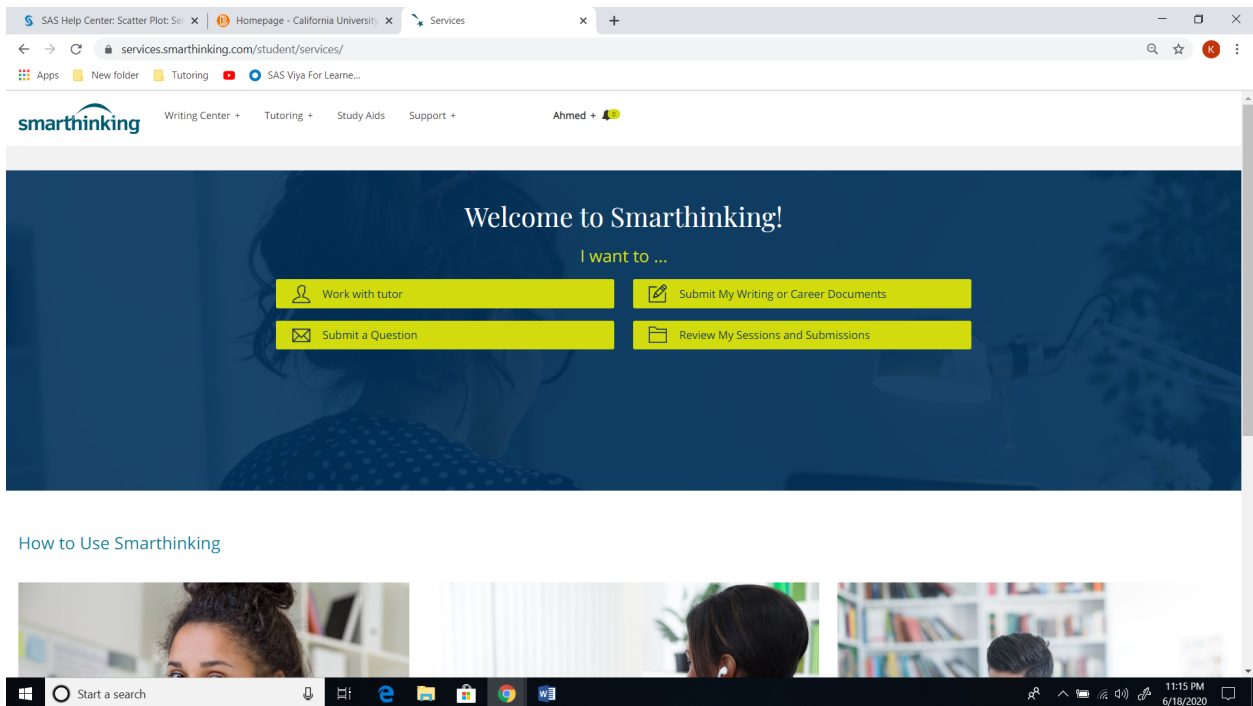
SAS Help Center: Scatter Plot: Se ×
Homepage - California University ×
Services ×
+

services.smarthinking.com/student/services/

Apps New folder Tutoring SAS Viya For Learne...

smarthinking
Writing Center + Tutoring + Study Aids Support + Ahmed + 0

Welcome to Smarthinking!

I want to ...

Work with tutor
Submit My Writing or Career Documents
Submit a Question
Review My Sessions and Submissions

How to Use Smarthinking

Start a search

11:15 PM
6/18/2020